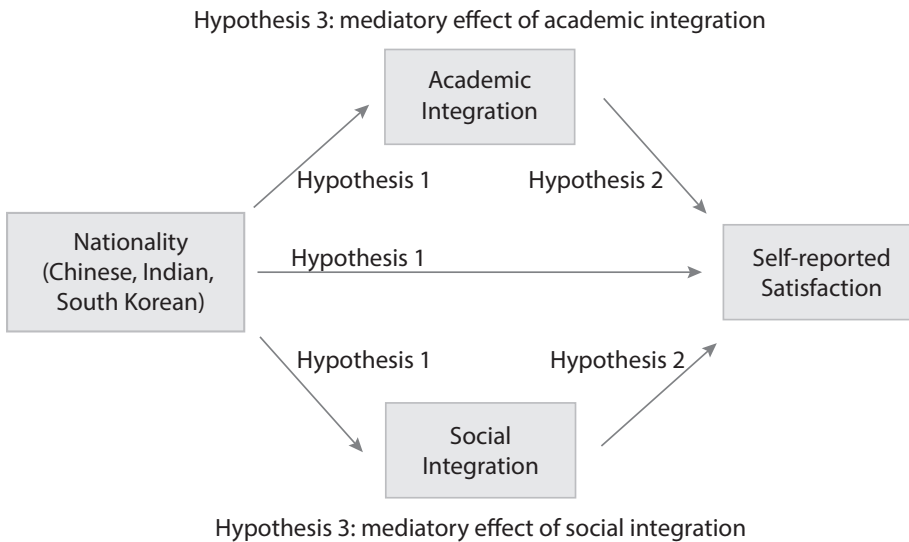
Hypothesis 3: mediatory effect of academic integration

Academic Integration

Hypothesis 1

Hypothesis 2

Nationality (Chinese, Indian, South Korean)

Hypothesis 1

Self-reported Satisfaction

Hypothesis 1

Hypothesis 2

Social Integration

Hypothesis 3: mediatory effect of social integration